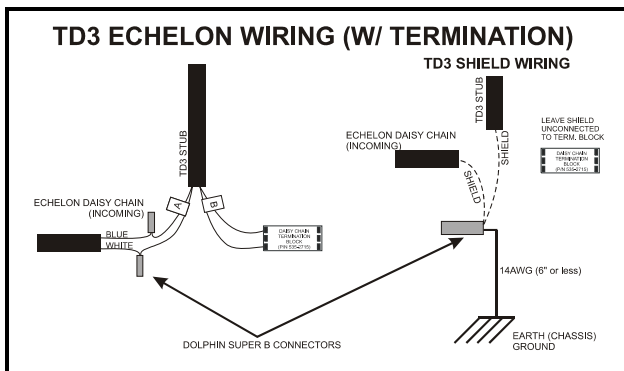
TD3 ECHELON WIRING (W/ TERMINATION)

TD3 SHIELD WIRING

TD3 STUB

ECHELON DAISY CHAIN (INCOMING)

A

B

BLUE

WHITE

DAISY CHAIN TERMINATION BLOCK (P/N 535-2715)

ECHELON DAISY CHAIN (INCOMING)

TD3 STUB

SHIELD

SHIELD

LEAVE SHIELD UNCONNECTED TO TERM. BLOCK

DAISY CHAIN TERMINATION BLOCK (P/N 535-2715)

14AWG (6" or less)

DOLPHIN SUPER B CONNECTORS

EARTH (CHASSIS) GROUND